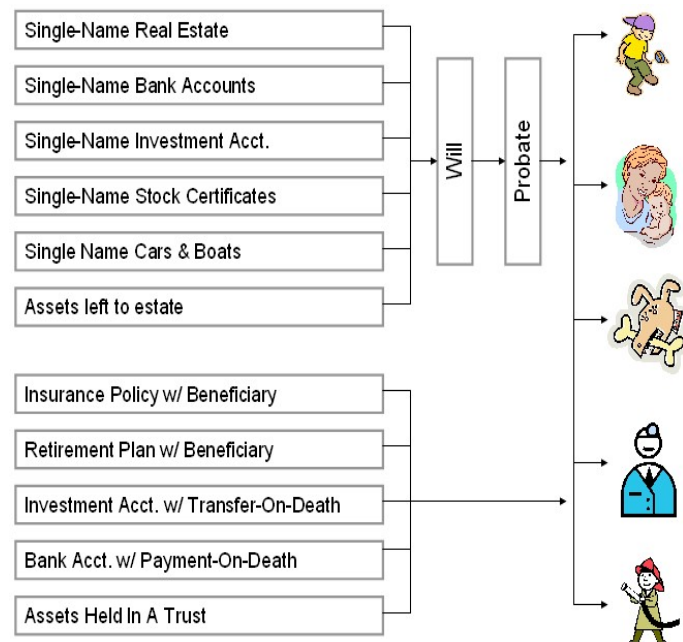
Single-Name Real Estate

Single-Name Bank Accounts

Single-Name Investment Acct.

Single-Name Stock Certificates

Single Name Cars & Boats

Assets left to estate

Will

Probate

Insurance Policy w/ Beneficiary

Retirement Plan w/ Beneficiary

Investment Acct. w/ Transfer-On-Death

Bank Acct. w/ Payment-On-Death

Assets Held In A Trust